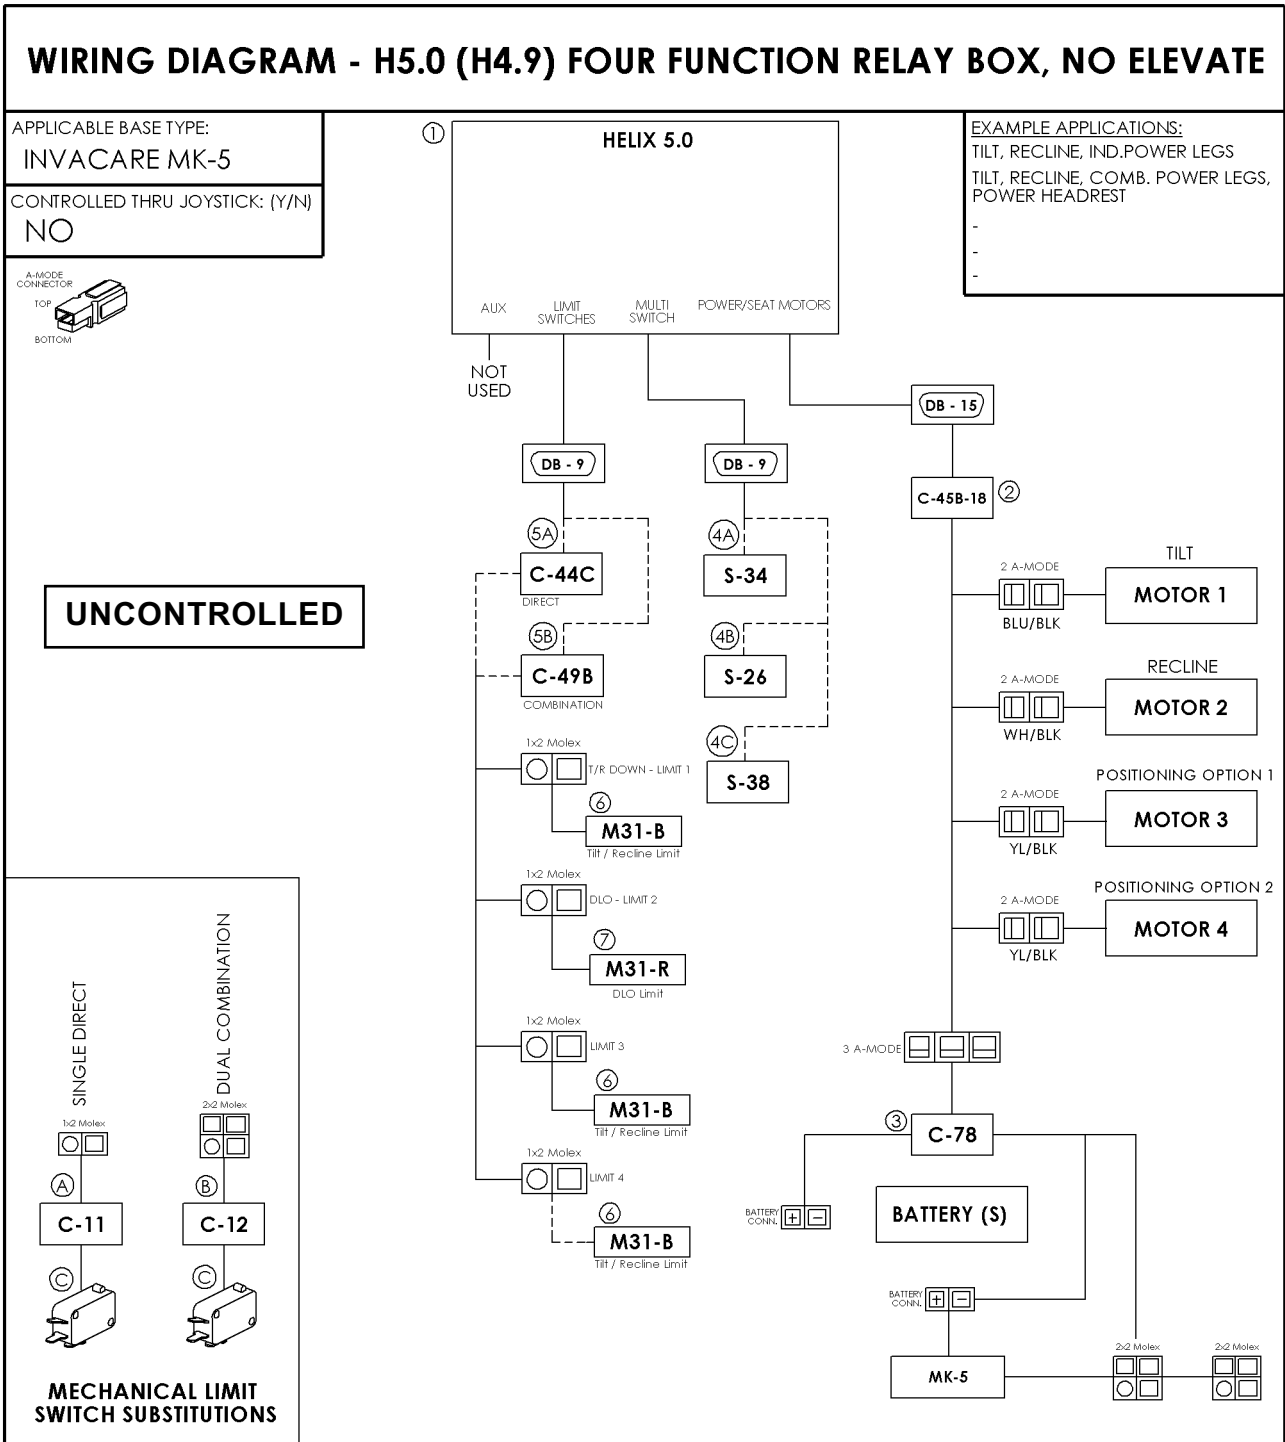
WIRING DIAGRAM - H5.0 (H4.9) FOUR FUNCTION RELAY BOX, NO ELEVATE

APPLICABLE BASE TYPE:
INVACARE MK-5

CONTROLLED THRU JOYSTICK: (Y/N)
NO

A-MODE CONNECTOR
TOP
BOTTOM

UNCONTROLLED

① HELIX 5.0
AUX
LIMIT SWITCHES
MULTI SWITCH
POWER/SEAT MOTORS

NOT USED

EXAMPLE APPLICATIONS:
TILT, RECLINE, IND.POWER LEGS
TILT, RECLINE, COMB. POWER LEGS, POWER HEADREST
-
-
-

DB - 9
DB - 9
DB - 15

C-45B-18 ②

5A C-44C DIRECT
5B C-49B COMBINATION

4A S-34
4B S-26
4C S-38

1x2 Molex T/R DOWN - LIMIT 1
⑥ M31-B Tilt / Recline Limit

1x2 Molex DLO - LIMIT 2
⑦ M31-R DLO Limit

1x2 Molex LIMIT 3
⑥ M31-B Tilt / Recline Limit

1x2 Molex LIMIT 4
⑥ M31-B Tilt / Recline Limit

TILT
2 A-MODE
BLU/BLK
MOTOR 1

RECLINE
2 A-MODE
WH/BLK
MOTOR 2

POSITIONING OPTION 1
2 A-MODE
YL/BLK
MOTOR 3

POSITIONING OPTION 2
2 A-MODE
YL/BLK
MOTOR 4

3 A-MODE

③ C-78

BATTERY CONN.
BATTERY (S)

BATTERY CONN.

MK-5

2x2 Molex
2x2 Molex

SINGLE DIRECT
1x2 Molex
Ⓐ
C-11
Ⓒ

DUAL COMBINATION
2x2 Molex
Ⓑ
C-12
Ⓒ

MECHANICAL LIMIT SWITCH SUBSTITUTIONS